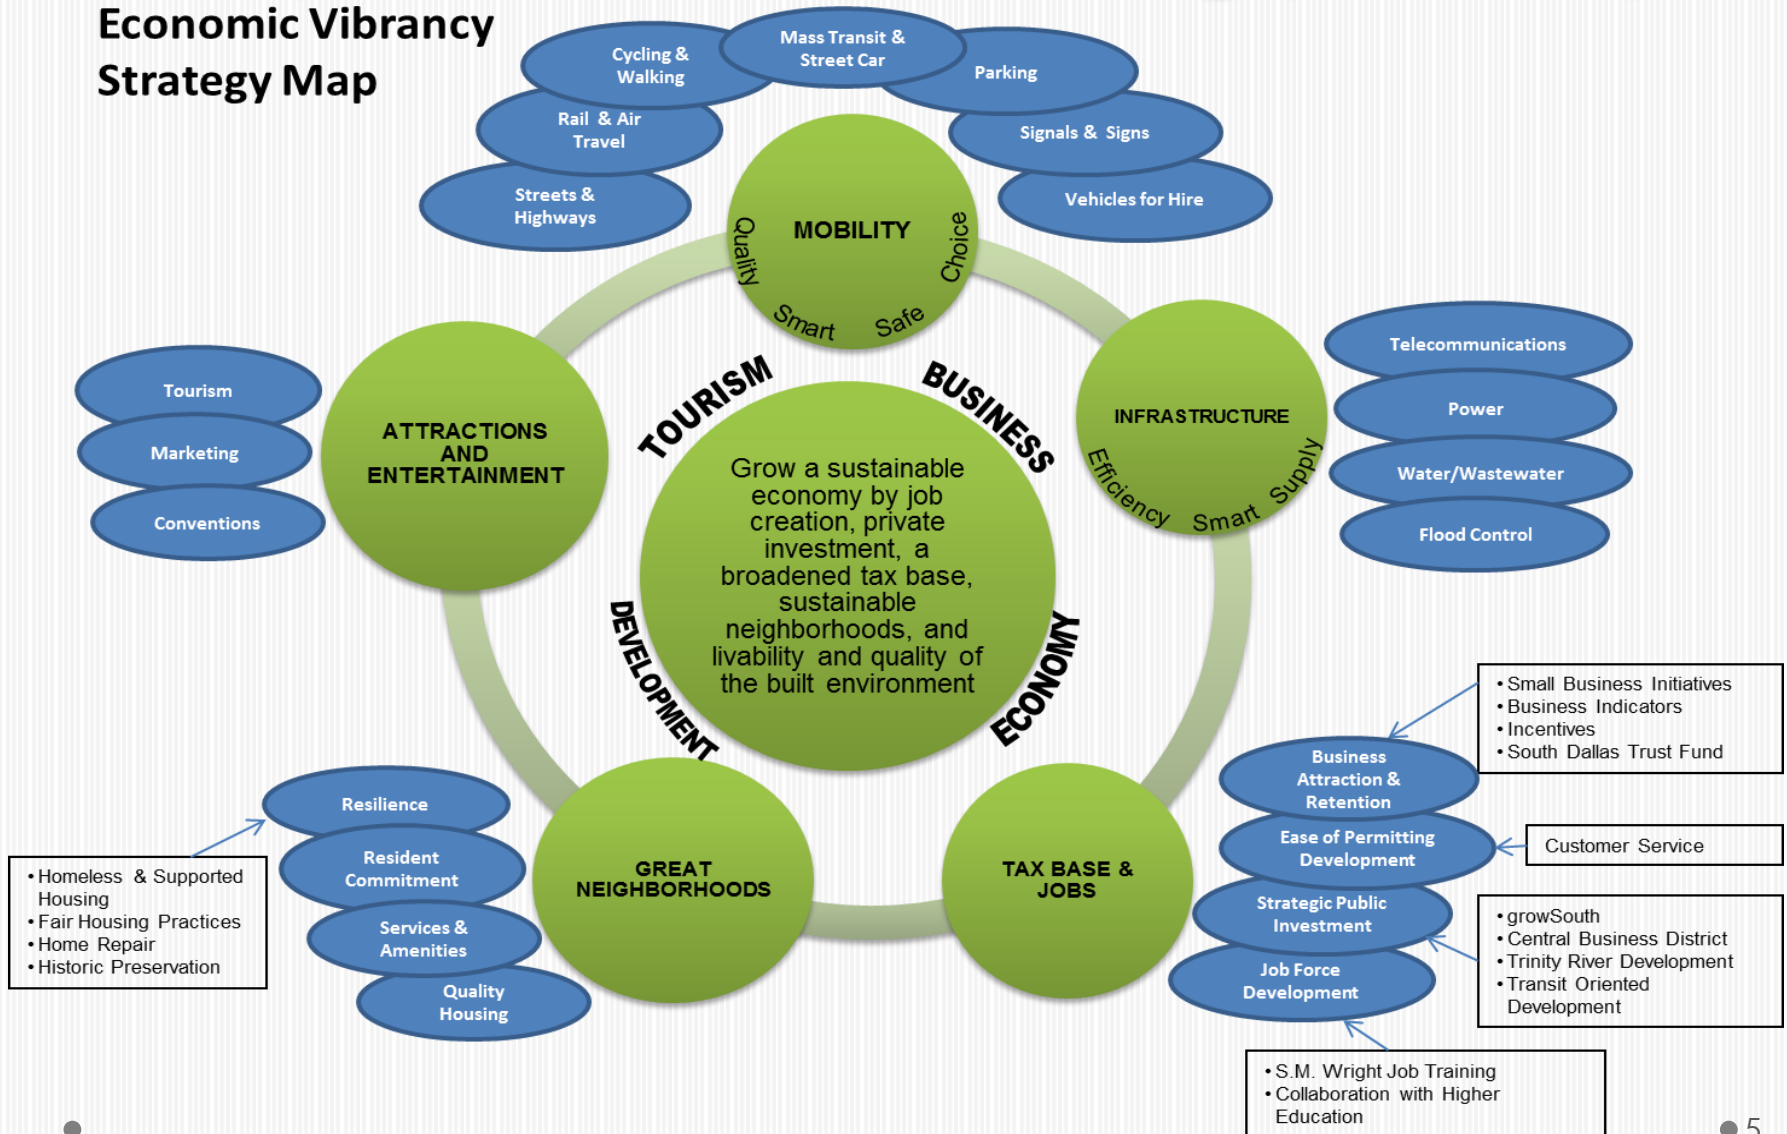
Economic Vibrancy Strategy Map

Cycling & Walking
Mass Transit & Street Car
Parking
Rail & Air Travel
Signals & Signs
Streets & Highways
Vehicles for Hire

MOBILITY
Quality
Choice
Smart
Safe

TOURISM
BUSINESS

Tourism
Marketing
Conventions

ATTRACTIONS AND ENTERTAINMENT

Grow a sustainable economy by job creation, private investment, a broadened tax base, sustainable neighborhoods, and livability and quality of the built environment

INFRASTRUCTURE
Efficiency
Smart
Supply

Telecommunications
Power
Water/Wastewater
Flood Control

DEVELOPMENT
ECONOMY

• Small Business Initiatives
• Business Indicators
• Incentives
• South Dallas Trust Fund

Business Attraction & Retention
Ease of Permitting Development
Customer Service
Strategic Public Investment
Job Force Development

• growSouth
• Central Business District
• Trinity River Development
• Transit Oriented Development

• S.M. Wright Job Training
• Collaboration with Higher Education

Resilience
Resident Commitment
Services & Amenities
Quality Housing

• Homeless & Supported Housing
• Fair Housing Practices
• Home Repair
• Historic Preservation

GREAT NEIGHBORHOODS
TAX BASE & JOBS

5